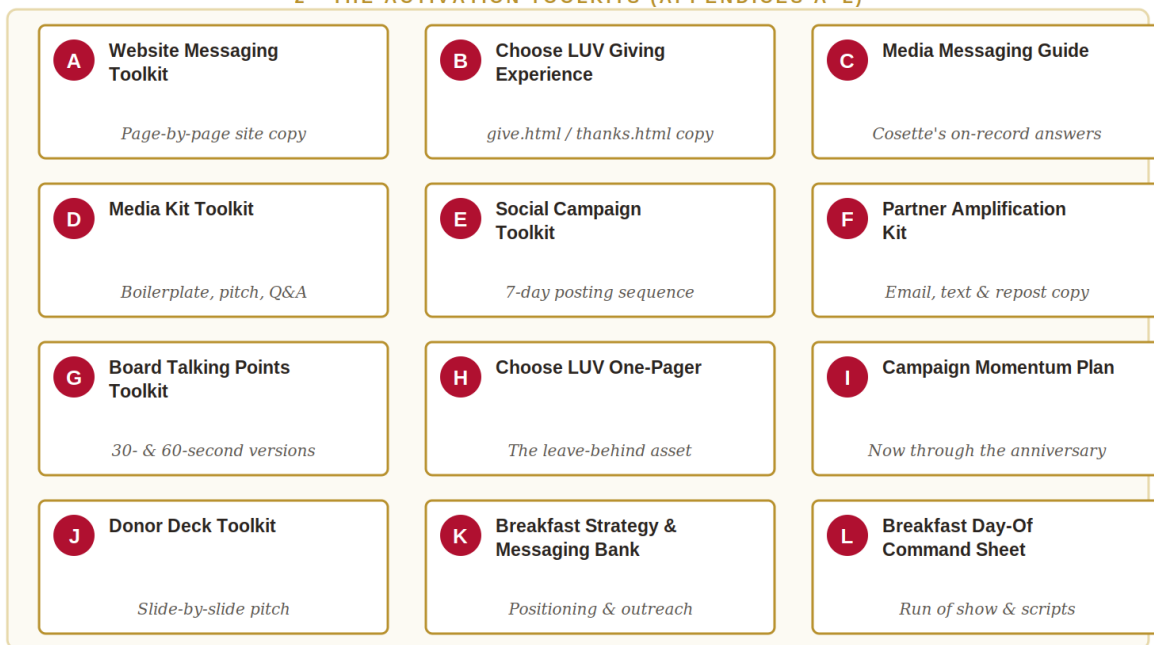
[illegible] THE ACTIVATION TOOLKITS (APPENDICES A–L)

A Website Messaging Toolkit
Page-by-page site copy

B Choose LUV Giving Experience
give.html / thanks.html copy

C Media Messaging Guide
Cosette's on-record answers

D Media Kit Toolkit
Boilerplate, pitch, Q&A

E Social Campaign Toolkit
7-day posting sequence

F Partner Amplification Kit
Email, text & repost copy

G Board Talking Points Toolkit
30- & 60-second versions

H Choose LUV One-Pager
The leave-behind asset

I Campaign Momentum Plan
Now through the anniversary

J Donor Deck Toolkit
Slide-by-slide pitch

K Breakfast Strategy & Messaging Bank
Positioning & outreach

L Breakfast Day-Of Command Sheet
Run of show & scripts